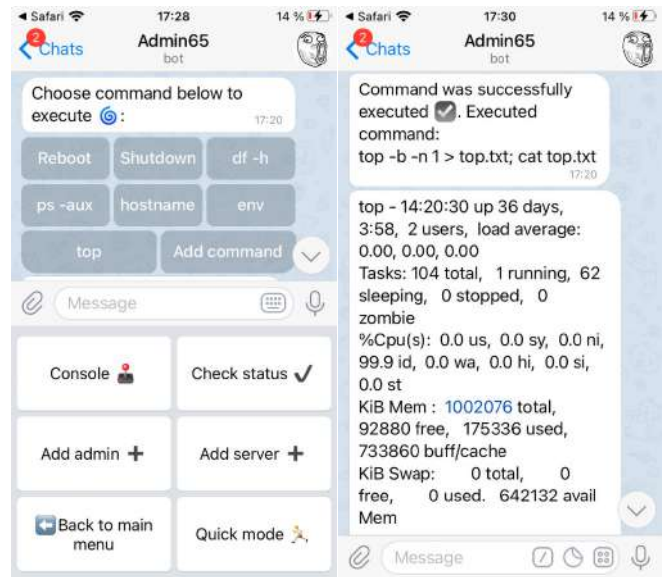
◂ Safari 17:28 14 %

2 Chats Admin65 bot

Choose command below to execute 🌀: 17:20

Reboot Shutdown df -h

ps -aux hostname env

top Add command

Message

Console

Check status ✓

Add admin +

Add server +

Back to main menu

Quick mode

◂ Safari 17:30 14 %

2 Chats Admin65 bot

Command was successfully executed ✅. Executed command:
top -b -n 1 > top.txt; cat top.txt 17:20

top - 14:20:30 up 36 days, 3:58, 2 users, load average: 0.00, 0.00, 0.00
Tasks: 104 total, 1 running, 62 sleeping, 0 stopped, 0 zombie
%Cpu(s): 0.0 us, 0.0 sy, 0.0 ni, 99.9 id, 0.0 wa, 0.0 hi, 0.0 si, 0.0 st
KiB Mem : 1002076 total, 92880 free, 175336 used, 733860 buff/cache
KiB Swap: 0 total, 0 free, 0 used. 642132 avail Mem

Message